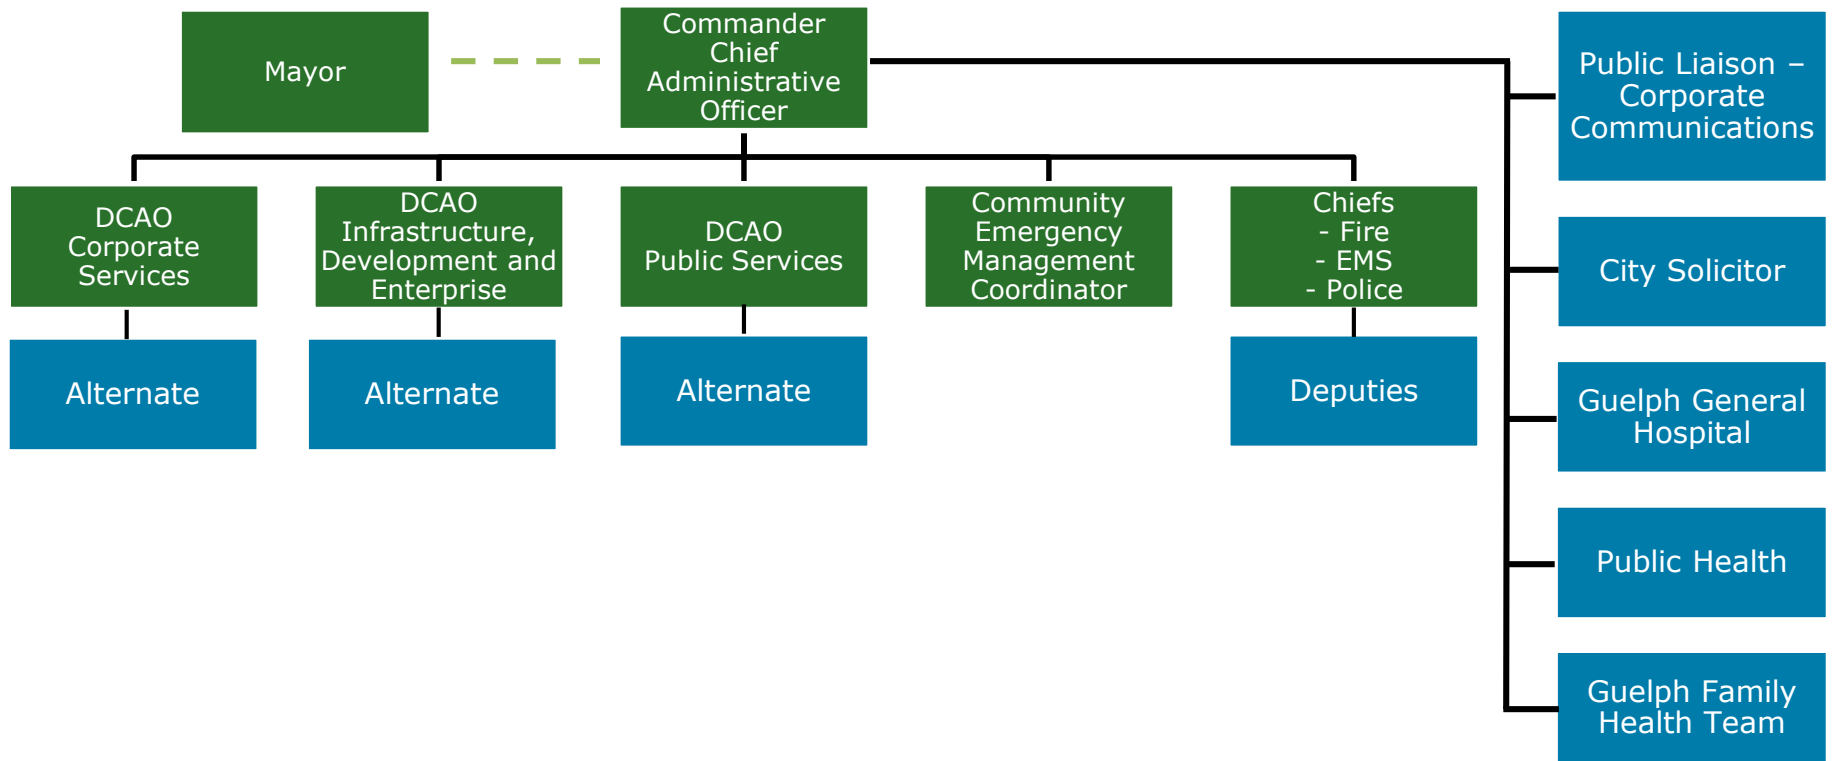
Mayor

Commander
Chief
Administrative
Officer

Public Liaison – Corporate Communications

DCAO
Corporate
Services

DCAO
Infrastructure,
Development and
Enterprise

DCAO
Public Services

Community
Emergency
Management
Coordinator

Chiefs
- Fire
- EMS
- Police

City Solicitor

Alternate

Alternate

Alternate

Deputies

Guelph General Hospital

Public Health

Guelph Family Health Team